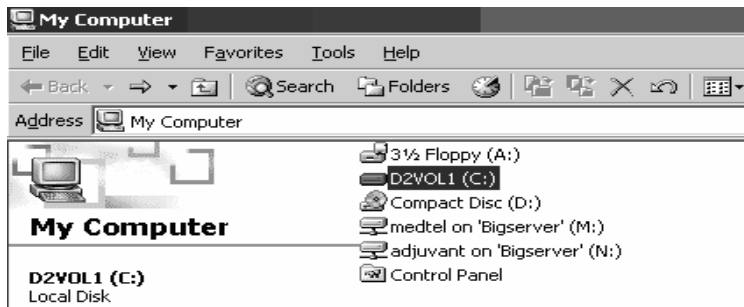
My Computer

File Edit View Favorites Tools Help

Back Search Folders

Address My Computer

My Computer

D2VOL1 (C:)
Local Disk

3½ Floppy (A:)
D2VOL1 (C:)
Compact Disc (D:)
medtel on 'Bigserver' (M:)
adjuvant on 'Bigserver' (N:)
Control Panel